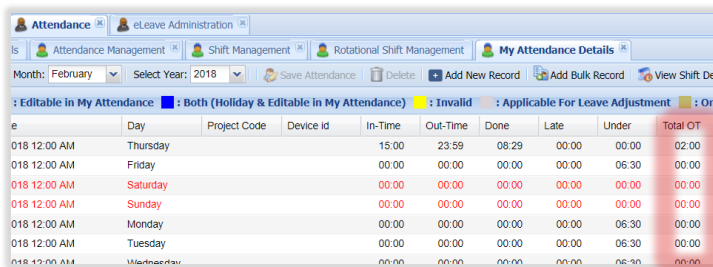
Attendance | eLeave Administration

ls | Attendance Management | Shift Management | Rotational Shift Management | My Attendance Details

Month: February | Select Year: 2018 | Save Attendance | Delete | Add New Record | Add Bulk Record | View Shift De

: Editable in My Attendance : Both (Holiday & Editable in My Attendance) : Invalid : Applicable For Leave Adjustment : Or

| e | Day | Project Code | Device id | In-Time | Out-Time | Done | Late | Under | Total OT |
|---|---|---|---|---|---|---|---|---|---|
| 018 12:00 AM | Thursday | | | 15:00 | 23:59 | 08:29 | 00:00 | 00:00 | 02:00 |
| 018 12:00 AM | Friday | | | 00:00 | 00:00 | 00:00 | 00:00 | 06:30 | 00:00 |
| 018 12:00 AM | Saturday | | | 00:00 | 00:00 | 00:00 | 00:00 | 00:00 | 00:00 |
| 018 12:00 AM | Sunday | | | 00:00 | 00:00 | 00:00 | 00:00 | 00:00 | 00:00 |
| 018 12:00 AM | Monday | | | 00:00 | 00:00 | 00:00 | 00:00 | 06:30 | 00:00 |
| 018 12:00 AM | Tuesday | | | 00:00 | 00:00 | 00:00 | 00:00 | 06:30 | 00:00 |
| 018 12:00 AM | Wednesday | | | 00:00 | 00:00 | 00:00 | 00:00 | 06:30 | 00:00 |